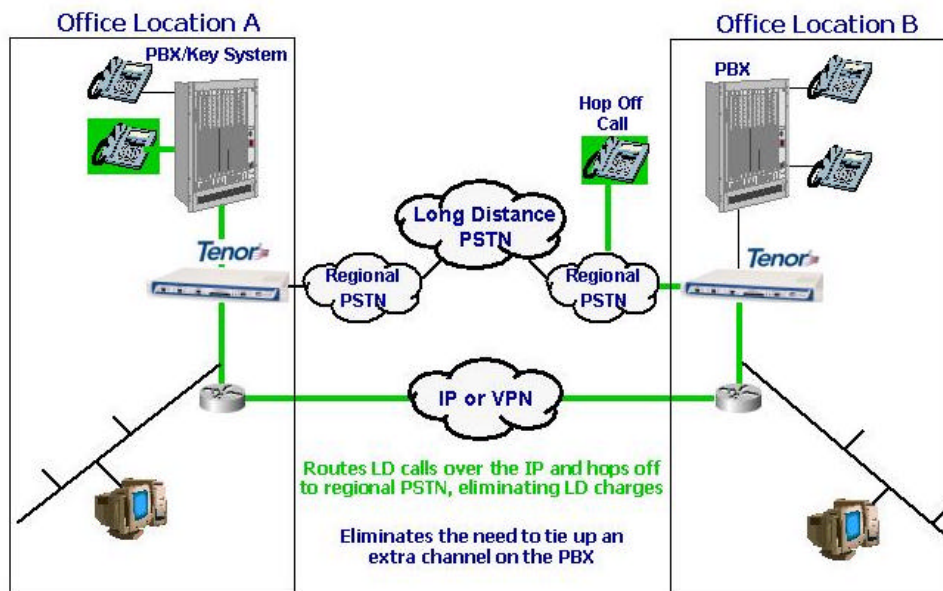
Office Location A

Office Location B

PBX/Key System

PBX

Hop Off Call

Long Distance PSTN

Tenor

Tenor

Regional PSTN

Regional PSTN

IP or VPN

Routes LD calls over the IP and hops off to regional PSTN, eliminating LD charges

Eliminates the need to tie up an extra channel on the PBX